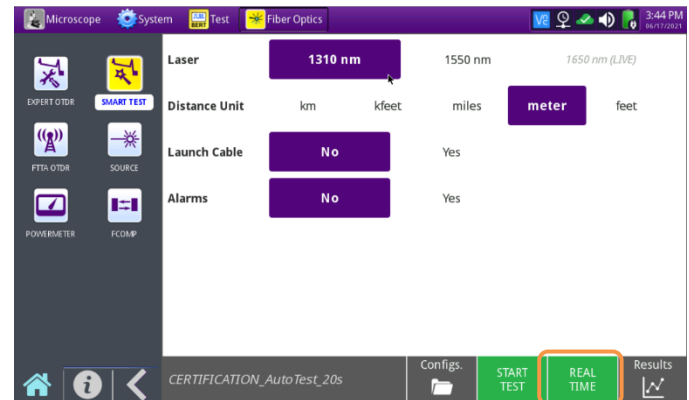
Microscope System Test Fiber Optics 3:44 PM 06/17/2021

EXPERT OTDR
SMART TEST
FTTA OTDR
SOURCE
POWERMETER
FCOMP

Laser 1310 nm 1550 nm 1650 nm (LIVE)

Distance Unit km kfeet miles meter feet

Launch Cable No Yes

Alarms No Yes

CERTIFICATION_AutoTest_20s

Configs.

START TEST

REAL TIME

Results